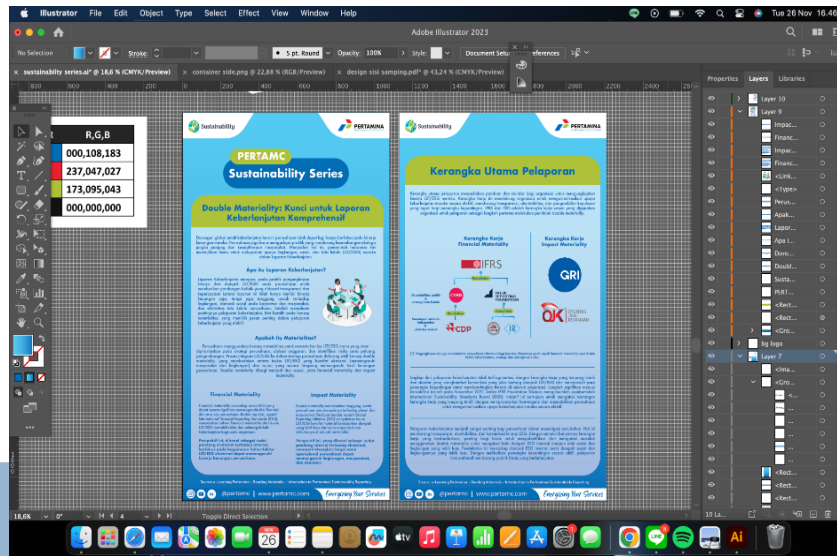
Illustrator File Edit Object Type Select Effect View Window Help

Tue 26 Nov 16.46

Adobe Illustrator 2023

No Selection

Stroke:

5 pt. Round

Opacity: 100%

Style:

Document Setup

Preferences

× sustainability series.ai* @ 18,6 % (CMYK/Preview)

× container side.png @ 22,88 % (RGB/Preview)

× design sisi samping.pdf* @ 43,24 % (CMYK/Preview)

Properties Layers Libraries

| R,G,B |
|---|
| 000,108,183 |
| 237,047,027 |
| 173,095,043 |
| 000,000,000 |

Sustainability

PERTAMINA

PERTAMC

Sustainability Series

Double Materiality: Kunci untuk Laporan Keberlanjutan Komprehensif

Apa itu Laporan Keberlanjutan?

Apakah itu Materialitas?

Financial Materiality

Impact Materiality

@pertamc | www.pertamc.com

Energizing Your Services

Sustainability

PERTAMINA

Kerangka Utama Pelaporan

Kerangka Kerja Financial Materiality

Kerangka Kerja Impact Materiality

IFRS

GRI

CDP

OJK

@pertamc | www.pertamc.com

Energizing Your Services

Layer 10

Layer 9

Impac...

Financ...

Impac...

Financ...

<Link...

<Type>

Perus...

Apak...

Lapor...

Apa I...

Doro...

Doubl...

Susta...

PERT...

<Rect...

<Rect...

<Gro...

bg logo

Layer 7

<Ima...

<Gro...

<...

<...

<...

<Rect...

<Rect...

<Rect...

<Rect...

<Rect...

18,6%

0°

Toggle Direct Selection

10 La...

NOV
26